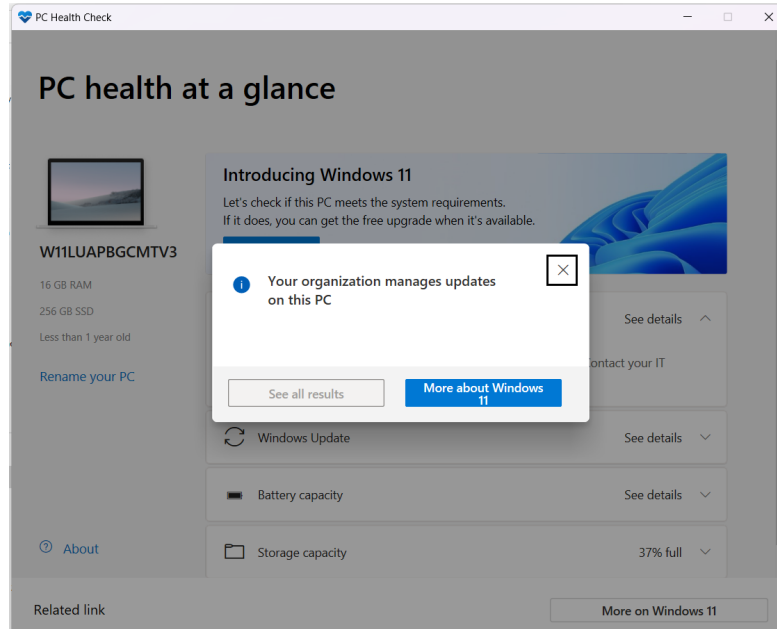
PC Health Check

PC health at a glance

W11LUAPBGCMTV3

16 GB RAM

256 GB SSD

Less than 1 year old

Rename your PC

Introducing Windows 11

Let's check if this PC meets the system requirements.
If it does, you can get the free upgrade when it's available.

Your organization manages updates on this PC

See details

ontact your IT

See all results

More about Windows 11

Windows Update

See details

Battery capacity

See details

About

Storage capacity

37% full

Related link

More on Windows 11